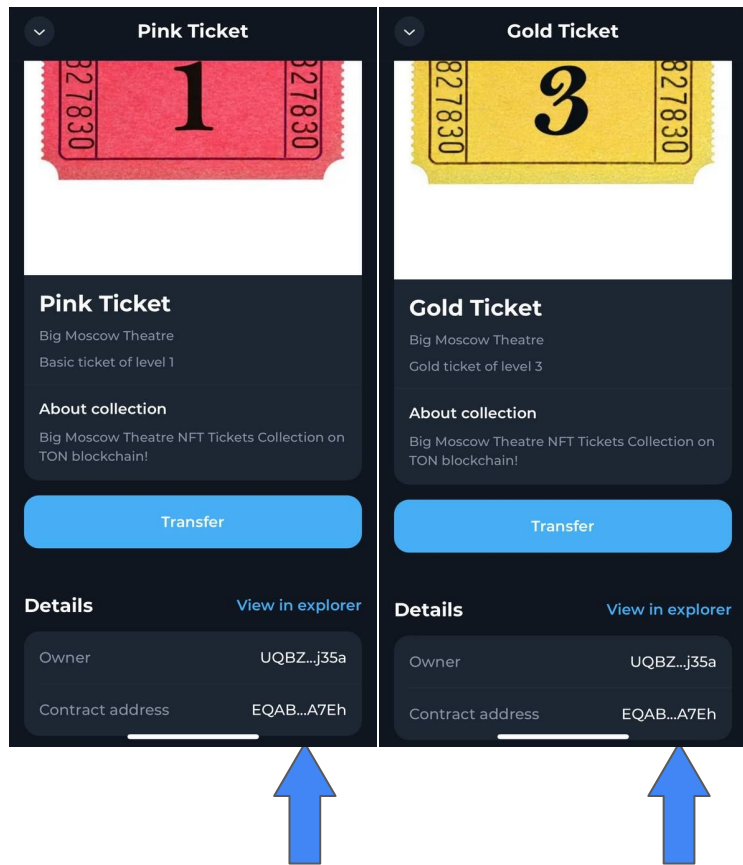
Pink Ticket

827830 1 827830

Pink Ticket

Big Moscow Theatre

Basic ticket of level 1

About collection

Big Moscow Theatre NFT Tickets Collection on TON blockchain!

Transfer

Details

View in explorer

| Owner | UQBZ...j35a |
|---|---|
| Contract address | EQAB...A7Eh |

Gold Ticket

827830 3 827830

Gold Ticket

Big Moscow Theatre

Gold ticket of level 3

About collection

Big Moscow Theatre NFT Tickets Collection on TON blockchain!

Transfer

Details

View in explorer

| Owner | UQBZ...j35a |
|---|---|
| Contract address | EQAB...A7Eh |